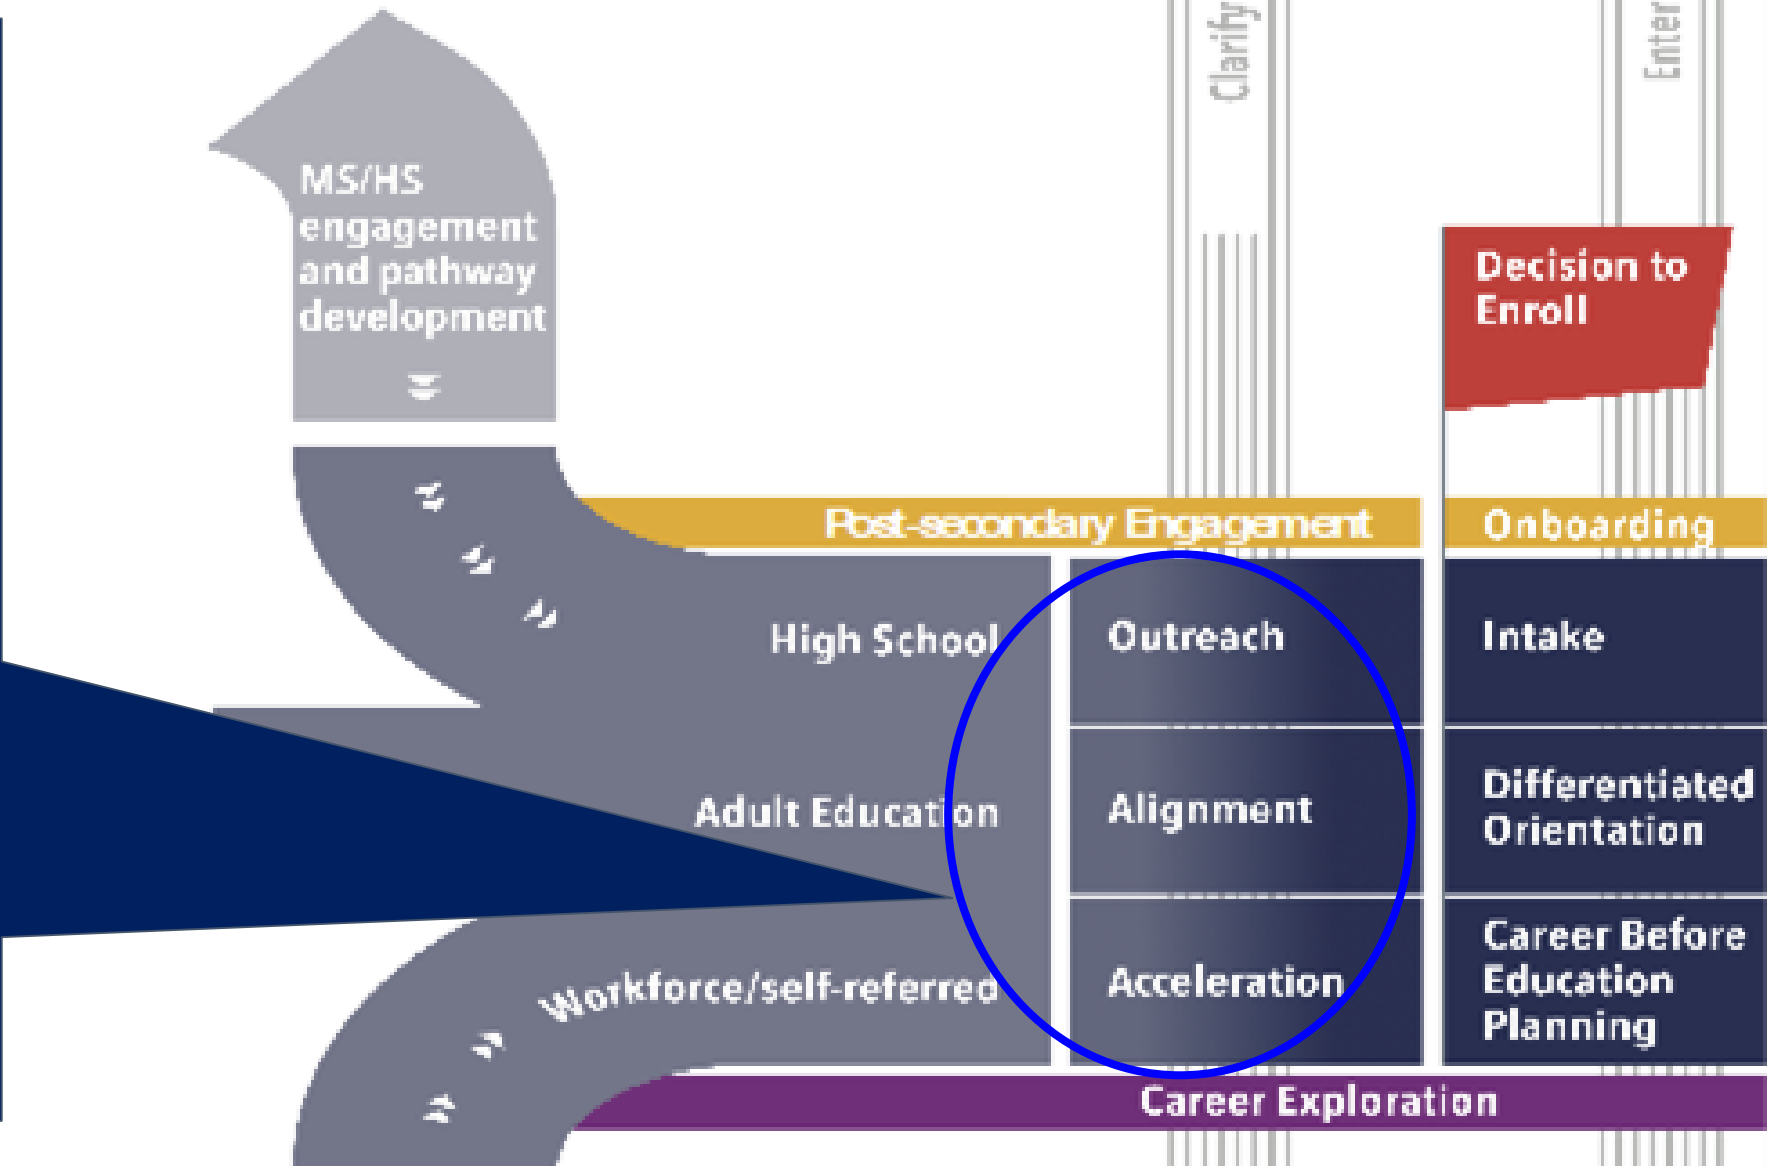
Clarify

Enter

MS/HS engagement and pathway development

Decision to Enroll

Post-secondary Engagement

Onboarding

High School

Outreach

Intake

Adult Education

Alignment

Differentiated Orientation

Workforce/self-referred

Acceleration

Career Before Education Planning

Career Exploration